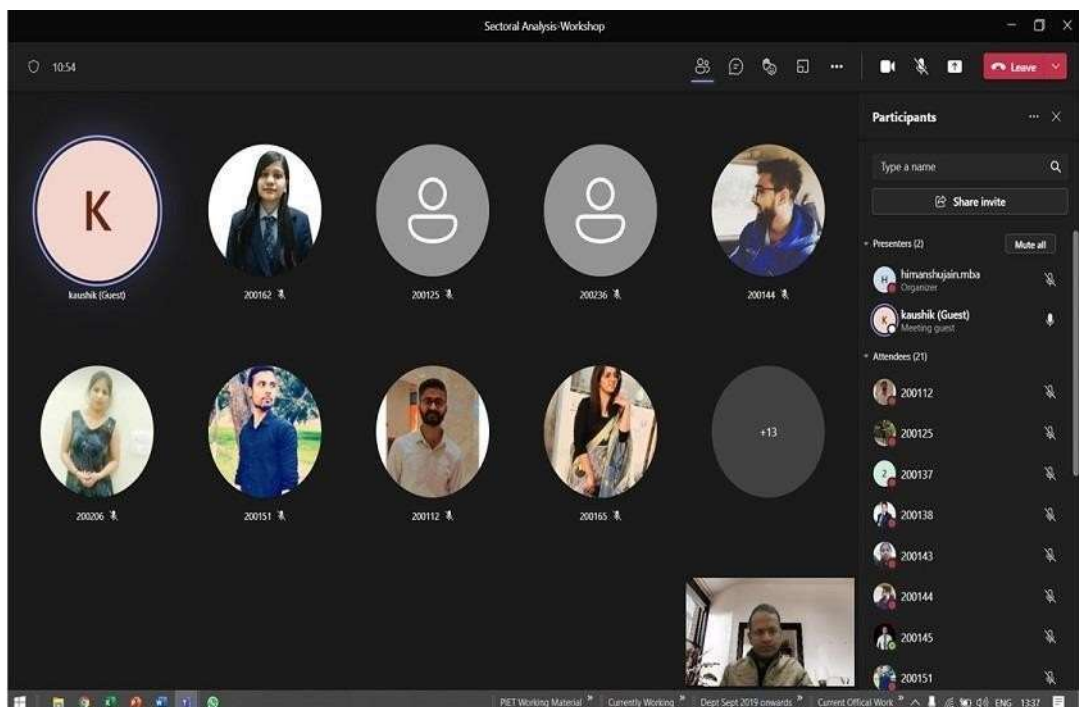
Sectoral Analysis-Workshop

10:54

Leave

Participants

Type a name

Share invite

Presenters (2)

Mute all

H himanshujain.mba
Organizer

K kaushik (Guest)
Meeting guest

Attendees (21)

200112

200125

2 200137

200138

200143

200144

200145

200151

K

kaushik (Guest)

200162

200125

200236

200144

200206

200151

200112

200165

+13

PIET Working Material

Currently Working

Dept Sept 2019 onwards

Current Offical Work

ENG 1337